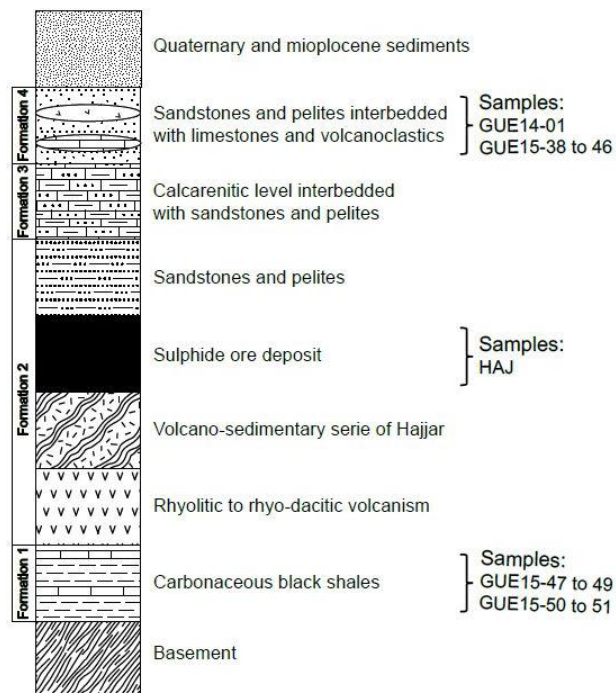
Quaternary and mioplocene sediments

Formation 4

Sandstones and pelites interbedded with limestones and volcanoclastics

Samples:
GUE14-01
GUE15-38 to 46

Formation 3

Calcarenitic level interbedded with sandstones and pelites

Formation 2

Sandstones and pelites

Sulphide ore deposit

Samples:
HAJ

Volcano-sedimentary serie of Hajjar

Rhyolitic to rhyo-dacitic volcanism

Formation 1

Carbonaceous black shales

Samples:
GUE15-47 to 49
GUE15-50 to 51

Basement